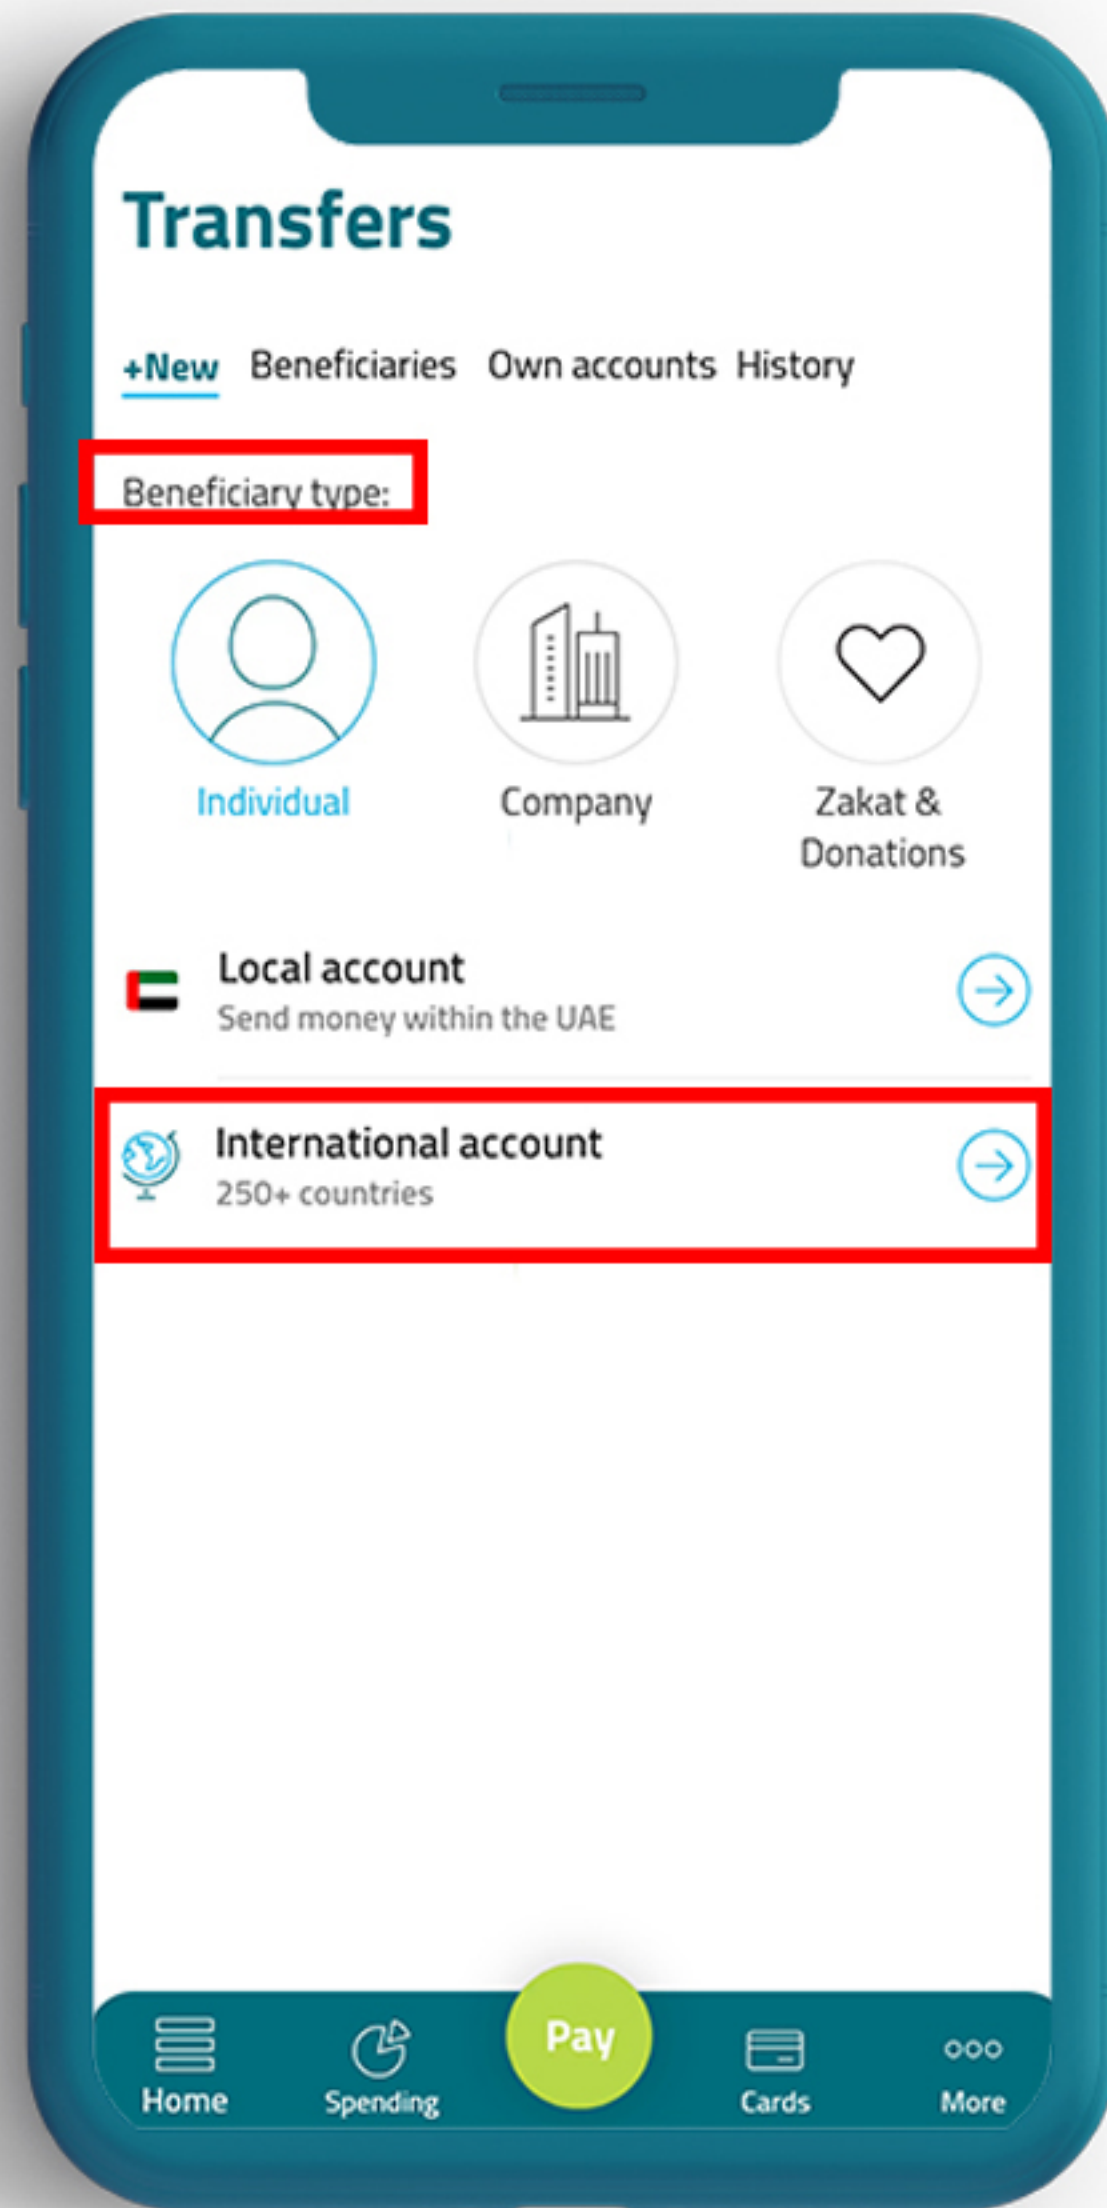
Transfers

+New Beneficiaries Own accounts History

Beneficiary type:

Individual

Company

Zakat & Donations

Local account
Send money within the UAE

International account
250+ countries

Home
Spending
Pay
Cards
More